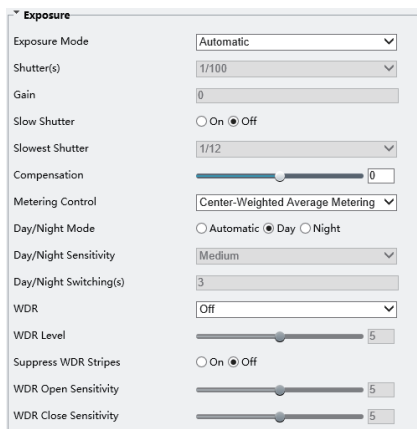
Exposure

Exposure Mode | Automatic
Shutter(s) | 1/100
Gain | 0
Slow Shutter | On Off
Slowest Shutter | 1/12
Compensation | 0
Metering Control | Center-Weighted Average Metering
Day/Night Mode | Automatic Day Night
Day/Night Sensitivity | Medium
Day/Night Switching(s) | 3
WDR | Off
WDR Level | 5
Suppress WDR Stripes | On Off
WDR Open Sensitivity | 5
WDR Close Sensitivity | 5